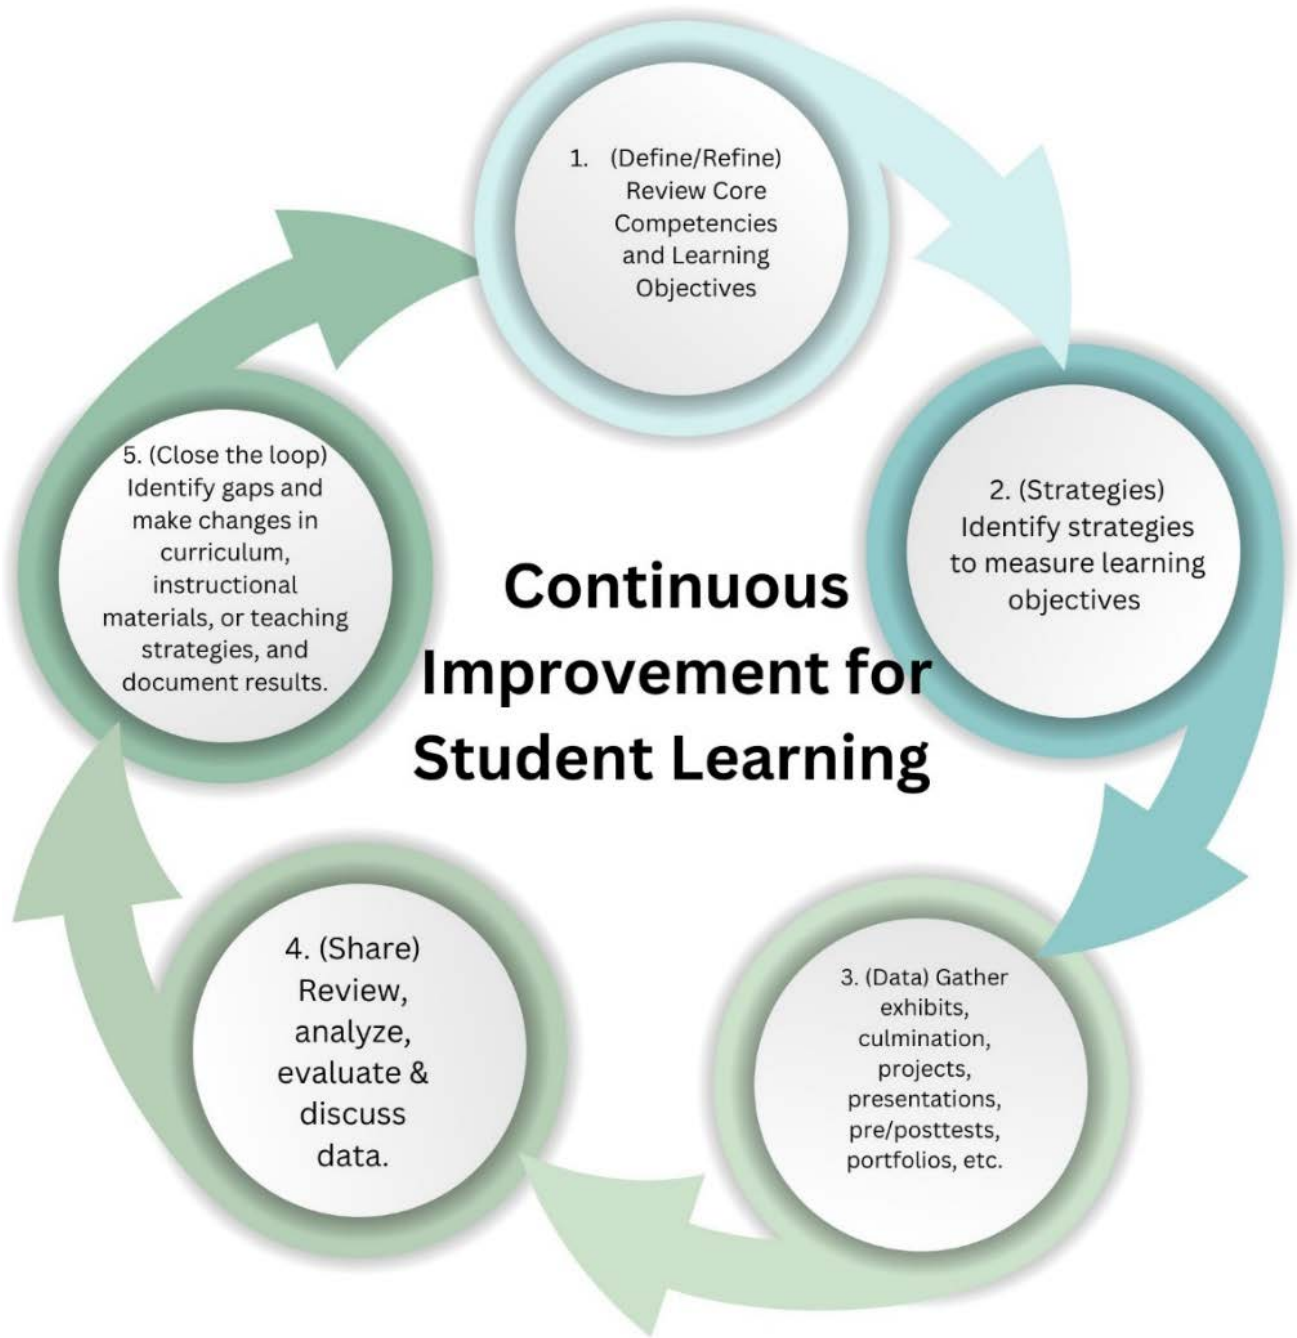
1. (Define/Refine) Review Core Competencies and Learning Objectives

2. (Strategies) Identify strategies to measure learning objectives

3. (Data) Gather exhibits, culmination, projects, presentations, pre/posttests, portfolios, etc.

4. (Share) Review, analyze, evaluate & discuss data.

5. (Close the loop) Identify gaps and make changes in curriculum, instructional materials, or teaching strategies, and document results.

Continuous Improvement for Student Learning